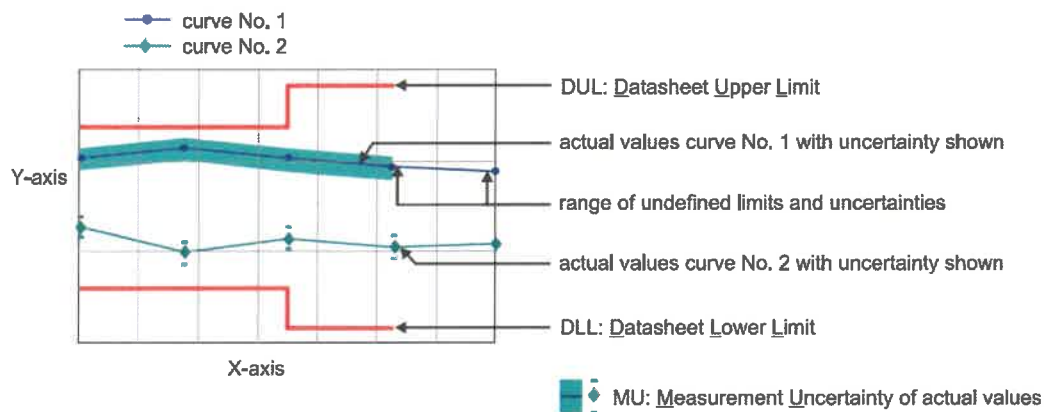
curve No. 1
curve No. 2

DUL: Datasheet Upper Limit

actual values curve No. 1 with uncertainty shown

Y-axis

range of undefined limits and uncertainties

actual values curve No. 2 with uncertainty shown

DLL: Datasheet Lower Limit

X-axis

MU: Measurement Uncertainty of actual values